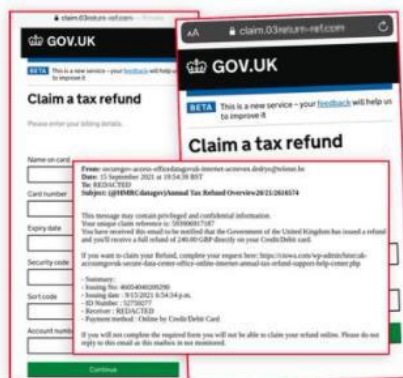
claim.03return-ref.com

GOV.UK

BETA This is a new service – your feedback will help us to improve it

Claim a tax refund

Please enter your billing details.

Name on card

Card number

Expiry date

Security code

Sort code

Account number

Continue

AA claim.03return-ref.com

GOV.UK

BETA This is a new service – your feedback will help us to improve it

Claim a tax refund

From: secumgov-acceso-office@digiweb-internet-acnwes.dedys@telone.br
Date: 15 September 2021 at 19:54:39 BST
To: REDACTED
Subject: (@HMRC/datagov)/Annual Tax Refund Overview20/21/2616574

This message may contain privileged and confidential information.
Your unique claim reference is: 593990817187
You have received this email to be notified that the Government of the United Kingdom has issued a refund and you'll receive a full refund of 240.00 GBP directly on your Credit/Debit card.

If you want to claim your Refund, complete your request here: https://ciowa.com/wp-admin/hmrcuk-account/gov-uk-secure-data-center-office-online-internet-annual-tax-refund-support-help-center.php

- Summary:
- Issuing No: 4605404020290
- Issuing date : 9/15/2021 8:54:54 p.m.
- ID Number : 5270077
- Receiver : REDACTED
- Payment method : Online by Credit/Debit Card

If you will not complete the required form you will not be able to claim your refund online. Please do not reply to this email as this mailbox is not monitored.